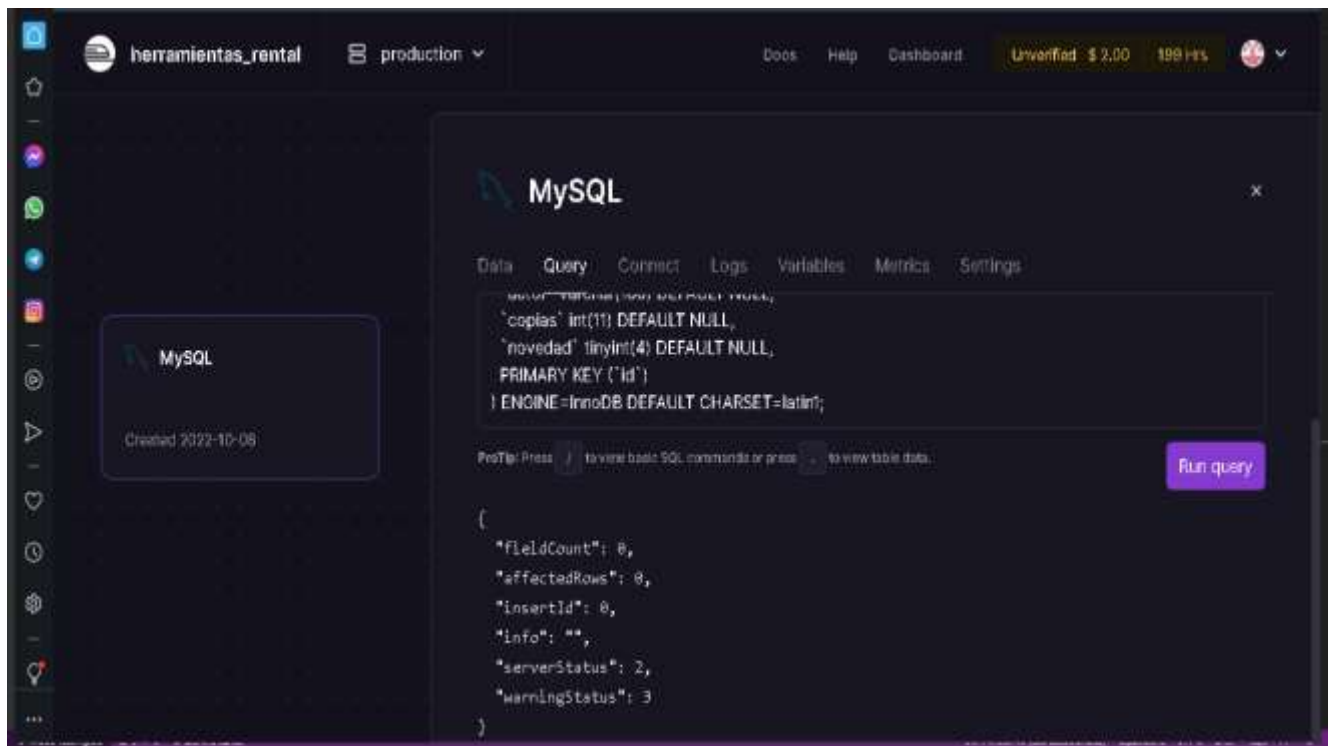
herramientas_rental production

Docs Help Dashboard Unverified $ 2.00 199 Hrs

MySQL

Created 2022-10-08

MySQL

×

Data Query Connect Logs Variables Metrics Settings

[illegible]
`copias` int(11) DEFAULT NULL,
`novedad` tinyint(4) DEFAULT NULL,
PRIMARY KEY (`id`)
) ENGINE=InnoDB DEFAULT CHARSET=latin1;

ProTip: Press / to view basic SQL commands or press . to view table data.

Run query

{
"fieldCount": 0,
"affectedRows": 0,
"insertId": 0,
"info": "",
"serverStatus": 2,
"warningStatus": 3
}